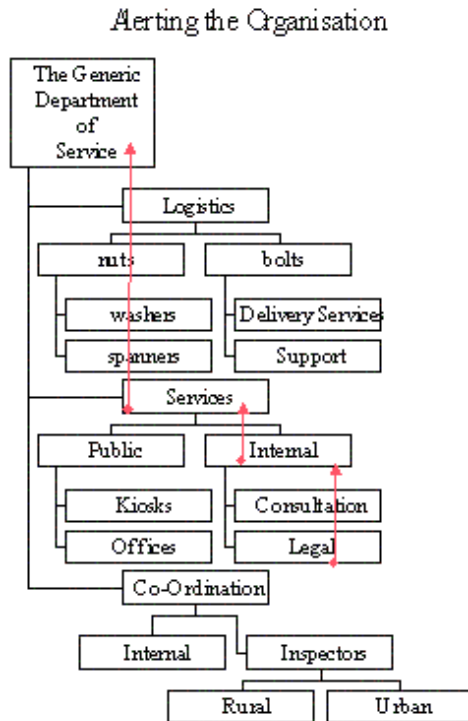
Alerting the Organisation

The Generic Department of Service

Logistics

nuts

bolts

washers

Delivery Services

spanners

Support

Services

Public

Internal

Kiosks

Consultation

Offices

Legal

Co-Ordination

Internal

Inspectors

Rural

Urban